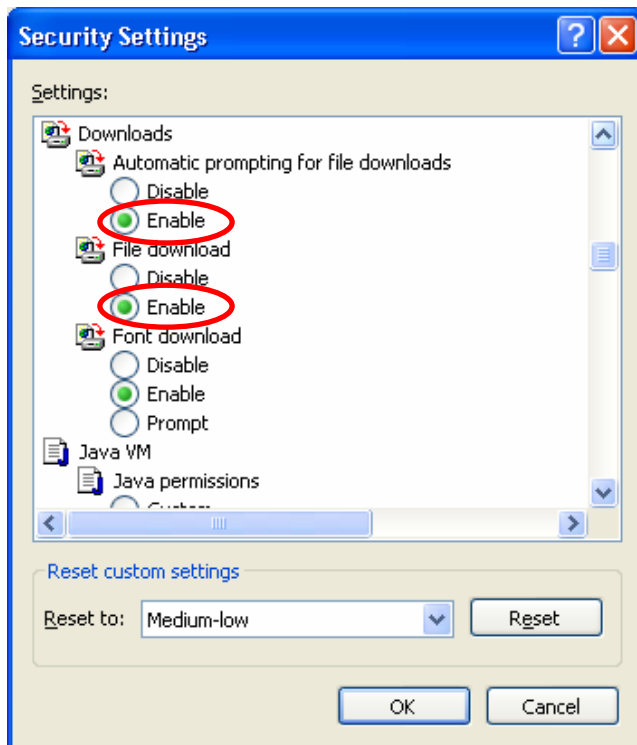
Security Settings

Settings:

Downloads
Automatic prompting for file downloads
Disable
Enable
File download
Disable
Enable
Font download
Disable
Enable
Prompt
Java VM
Java permissions
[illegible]

Reset custom settings
Reset to: Medium-low
Reset

OK
Cancel